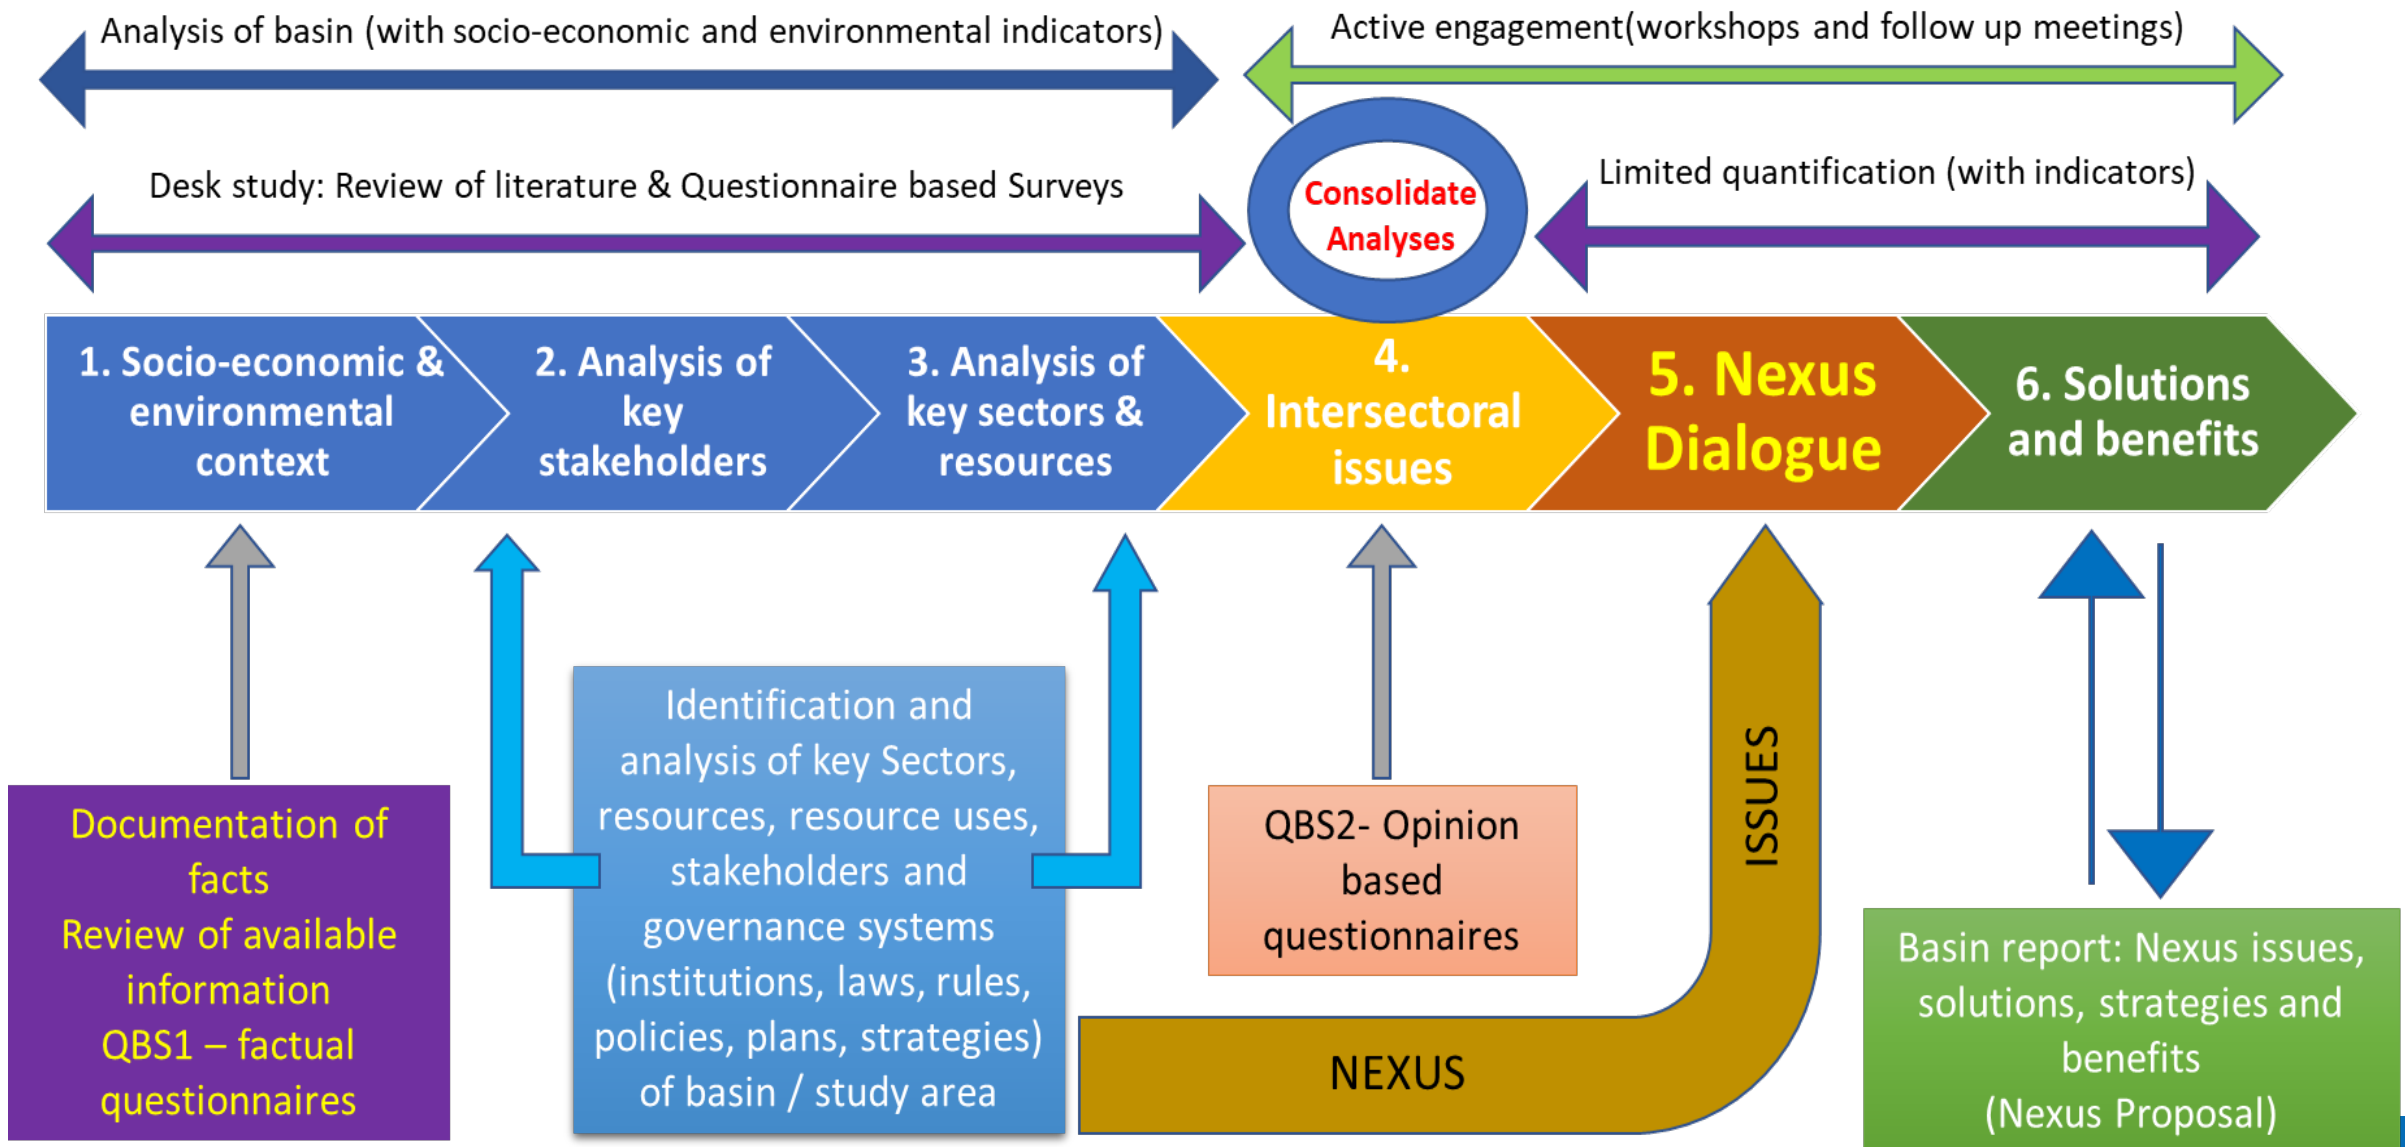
Analysis of basin (with socio-economic and environmental indicators)

Active engagement(workshops and follow up meetings)

Desk study: Review of literature & Questionnaire based Surveys

Consolidate Analyses

Limited quantification (with indicators)

1. Socio-economic & environmental context

2. Analysis of key stakeholders

3. Analysis of key sectors & resources

4. Intersectoral issues

5. Nexus Dialogue

6. Solutions and benefits

Documentation of facts
Review of available information
QBS1 – factual questionnaires

Identification and analysis of key Sectors, resources, resource uses, stakeholders and governance systems (institutions, laws, rules, policies, plans, strategies) of basin / study area

QBS2- Opinion based questionnaires

ISSUES

NEXUS

Basin report: Nexus issues, solutions, strategies and benefits
(Nexus Proposal)